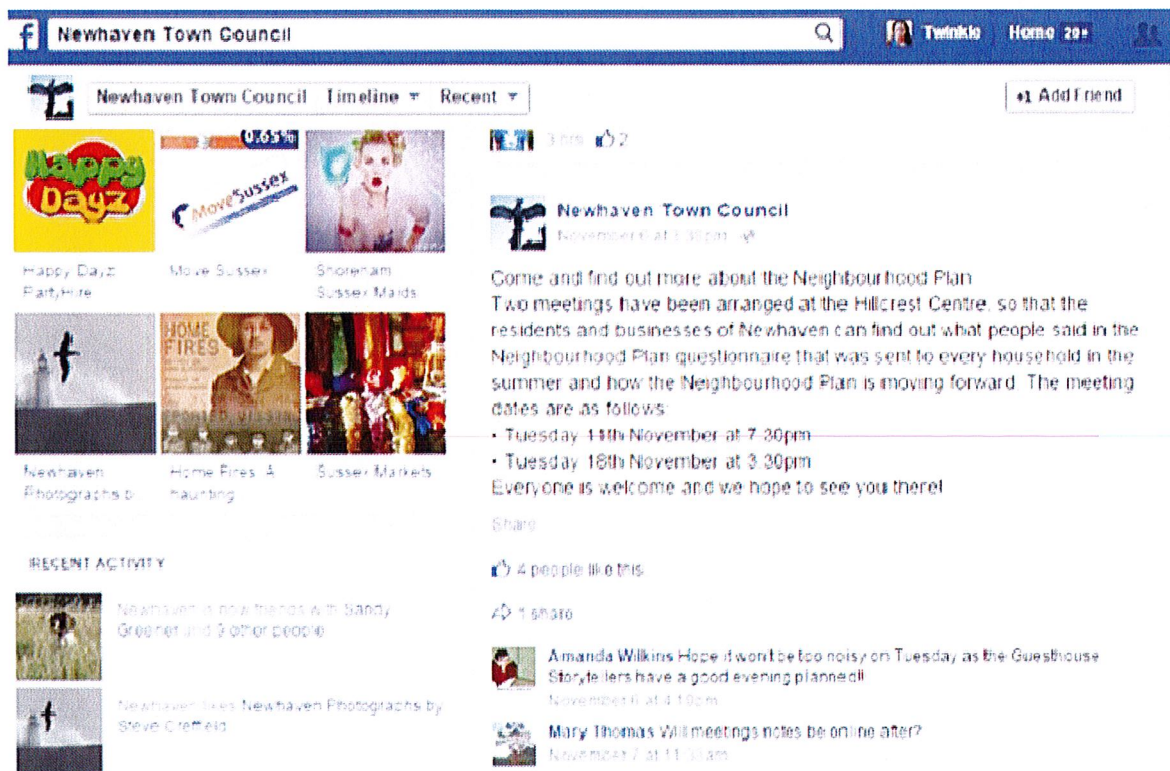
f Newhaven Town Council

Twinkle Home 20+

Newhaven Town Council Timeline ▾ Recent ▾

+1 Add Friend

Happy Dayz

0.65%

Move Sussex

Happy Dayz Party Hire

Move Sussex

Shoreham Sussex Maids

HOME FIRES

Newhaven Photographs b

Home Fires: A haunting

Sussex Markets

RECENT ACTIVITY

Newhaven is now friends with Sandy Greener and 9 other people

Newhaven likes Newhaven Photographs by Steve Creffield

3 hrs 2

Newhaven Town Council
November 6 at 3:30pm

Come and find out more about the Neighbourhood Plan
Two meetings have been arranged at the Hillcrest Centre, so that the residents and businesses of Newhaven can find out what people said in the Neighbourhood Plan questionnaire that was sent to every household in the summer and how the Neighbourhood Plan is moving forward. The meeting dates are as follows
• Tuesday 11th November at 7:30pm
• Tuesday 18th November at 3:30pm
Everyone is welcome and we hope to see you there!

Share

4 people like this.

1 share

Amanda Wilkins Hope it won't be too noisy on Tuesday as the Guesthouse Storytellers have a good evening planned!!
November 6 at 4:10pm

Mary Thomas Will meetings notes be online after?
November 7 at 11:33am